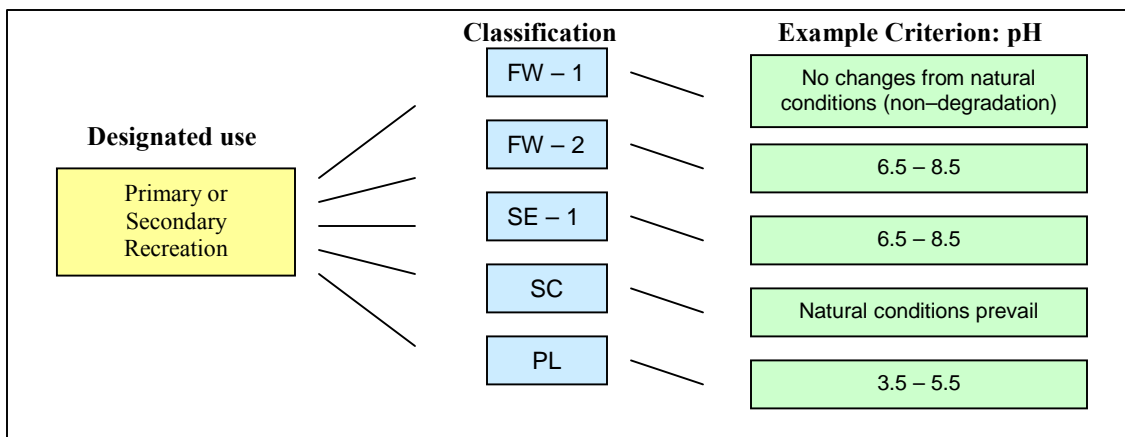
Classification

Example Criterion: pH

Designated use

Primary or Secondary Recreation

FW – 1

No changes from natural conditions (non–degradation)

FW – 2

6.5 – 8.5

SE – 1

6.5 – 8.5

SC

Natural conditions prevail

PL

3.5 – 5.5